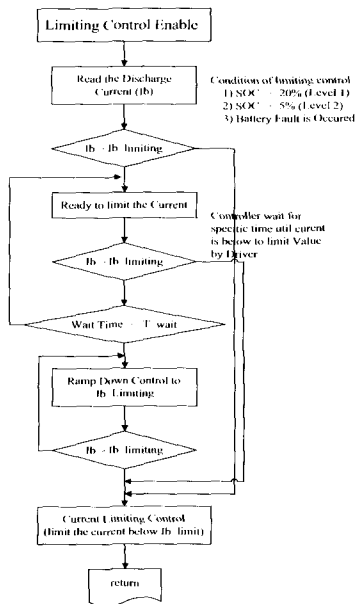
Limiting Control Enable

Read the Discharge Current (Ib)

Condition of limiting control
1) SOC < 20% (Level 1)
2) SOC < 5% (Level 2)
3) Battery Fault is Occured

Ib > Ib limiting

Ready to limit the Current

Controller wait for specific time util curent is below to limit Value by Driver

Ib > Ib limiting

Wait Time > T wait

Ramp Down Control to Ib Limiting

Ib > Ib limiting

Current Limiting Control (limit the current below Ib limit)

return